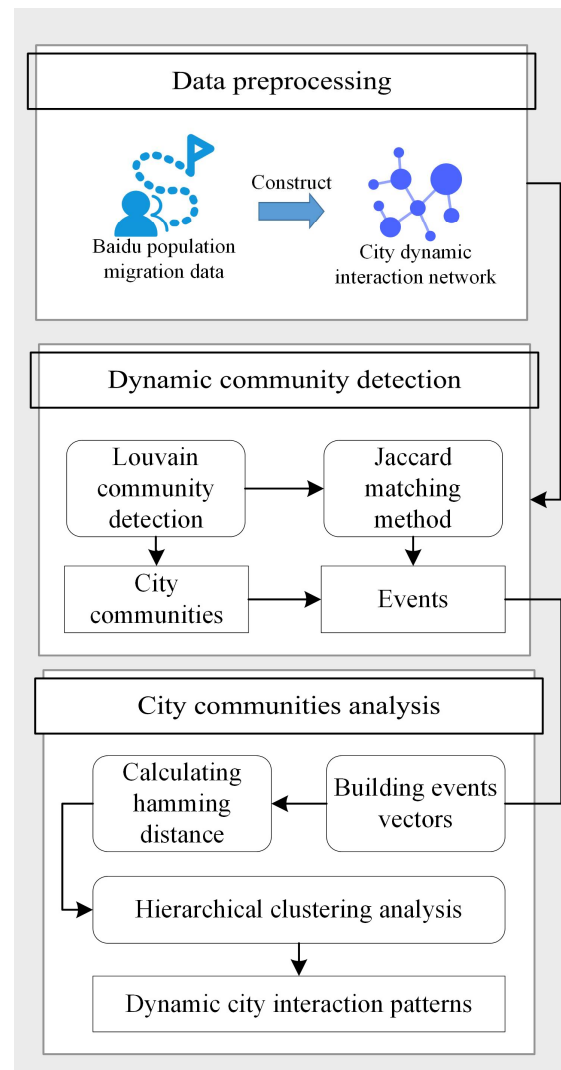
Data preprocessing

Baidu population migration data

Construct

City dynamic interaction network

Dynamic community detection

Louvain community detection

Jaccard matching method

City communities

Events

City communities analysis

Calculating hamming distance

Building events vectors

Hierarchical clustering analysis

Dynamic city interaction patterns